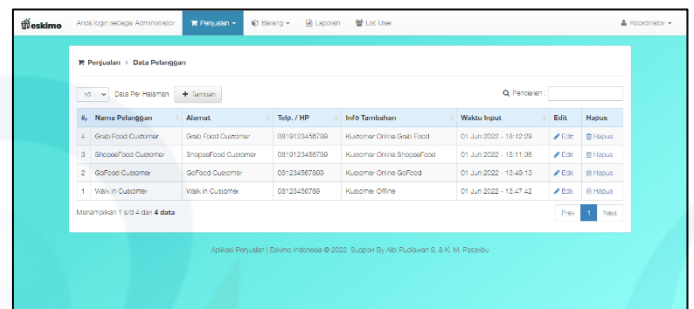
eskimo Anda login sebagai Administrator Penjualan Barang Laporan List User Koordinator

Penjualan > Data Pelanggan

10 Data Per Halaman + Tambah

Pencarian

| # | Nama Pelanggan | Alamat | Telp. / HP | Info Tambahan | Waktu Input | Edit | Hapus |
|---|---|---|---|---|---|---|---|
| 4 | Grab Food Customer | Grab Food Customer | 0819123456789 | Kustomer Online Grab Food | 01 Jun 2022 - 13:12:29 | Edit | Hapus |
| 3 | ShopeeFood Customer | ShopeeFood Customer | 0810123456789 | Kustomer Online ShopeeFood | 01 Jun 2022 - 13:11:35 | Edit | Hapus |
| 2 | GoFood Customer | GoFood Customer | 081234567800 | Kustomer Online GoFood | 01 Jun 2022 - 13:49:13 | Edit | Hapus |
| 1 | Walk in Customer | Walk in Customer | 08123456789 | Kustomer Offline | 01 Jun 2022 - 13:47:42 | Edit | Hapus |

Menampilkan 1 s/d 4 dari 4 data

Prev 1 Next

Aplikasi Penjualan | Eskimo Indonesia © 2022. Support By Albi Rudiawan S. & K. M. Pasaribu